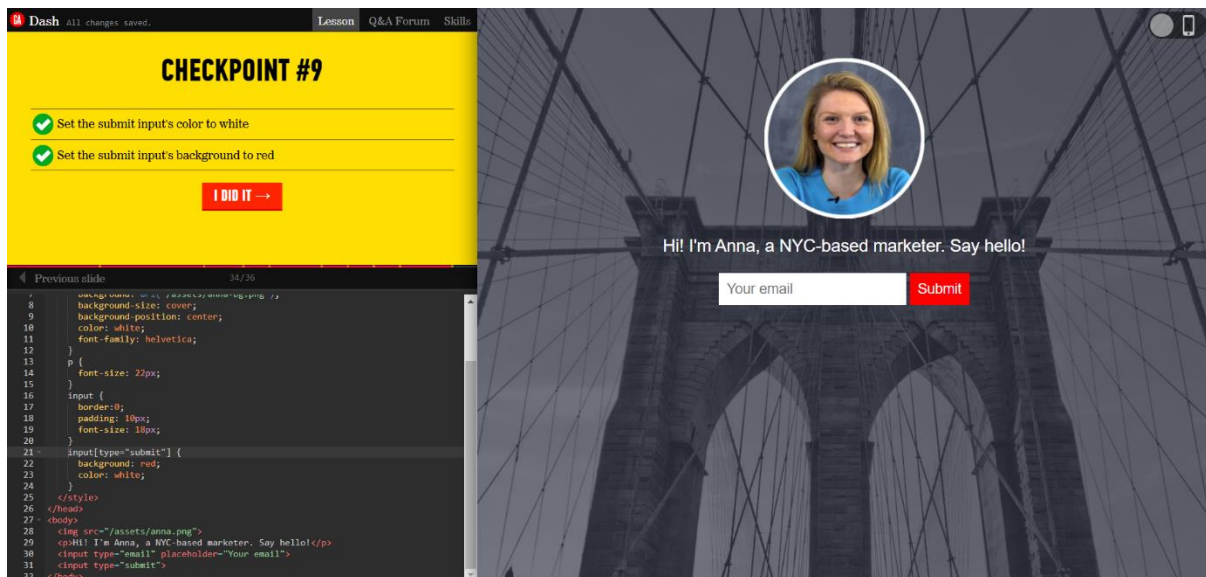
GA Dash All changes saved.

Lesson Q&A Forum Skills

CHECKPOINT #9

Set the submit input's color to white

Set the submit input's background to red

I DID IT →

Previous slide 34/36

```
7        background: url("/assets/anna-bg.png");
8        background-size: cover;
9        background-position: center;
10       color: white;
11       font-family: helvetica;
12     }
13     p {
14       font-size: 22px;
15     }
16     input {
17       border:0;
18       padding: 10px;
19       font-size: 18px;
20     }
21     input[type="submit"] {
22       background: red;
23       color: white;
24     }
25   </style>
26 </head>
27 <body>
28   <img src="/assets/anna.png">
29   <p>Hi! I'm Anna, a NYC-based marketer. Say hello!</p>
30   <input type="email" placeholder="Your email">
31   <input type="submit">
32 </body>
```

Hi! I'm Anna, a NYC-based marketer. Say hello!

Your email

Submit